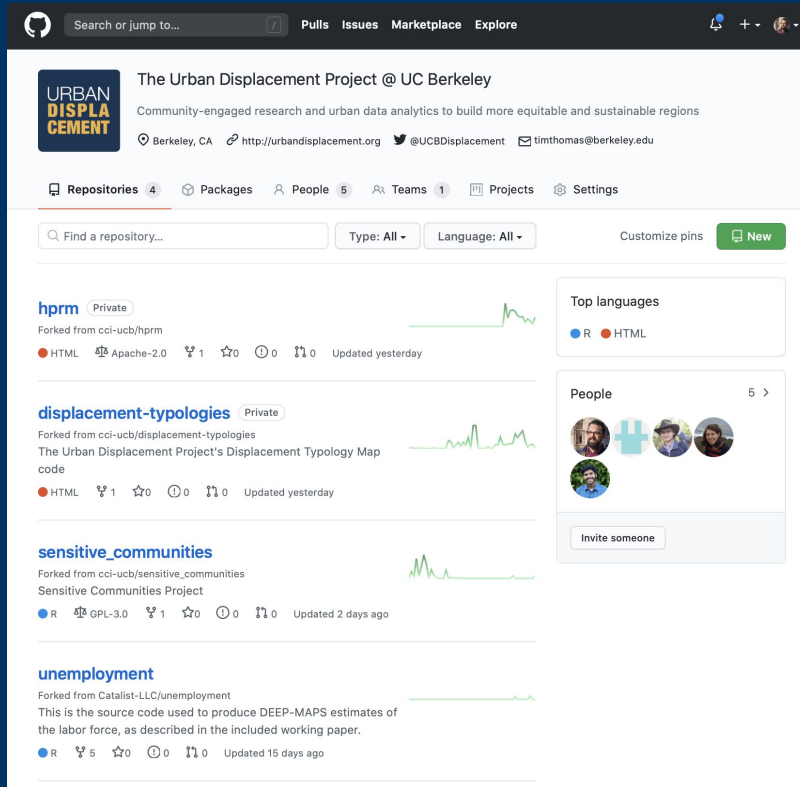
Search or jump to... / Pulls Issues Marketplace Explore

URBAN DISPLACEMENT

The Urban Displacement Project @ UC Berkeley

Community-engaged research and urban data analytics to build more equitable and sustainable regions

Berkeley, CA http://urbandisplacement.org @UCBDisplacement timthomas@berkeley.edu

Repositories 4 Packages People 5 Teams 1 Projects Settings

Find a repository... Type: All Language: All Customize pins New

hprm Private
Forked from cci-ucb/hprm
HTML Apache-2.0 1 0 0 0 Updated yesterday

displacement-typologies Private
Forked from cci-ucb/displacement-typologies
The Urban Displacement Project's Displacement Typology Map code
HTML 1 0 0 0 Updated yesterday

sensitive_communities
Forked from cci-ucb/sensitive_communities
Sensitive Communities Project
R GPL-3.0 1 0 0 0 Updated 2 days ago

unemployment
Forked from Catalist-LLC/unemployment
This is the source code used to produce DEEP-MAPS estimates of the labor force, as described in the included working paper.
R 5 0 0 0 Updated 15 days ago

Top languages
R HTML

People 5

Invite someone